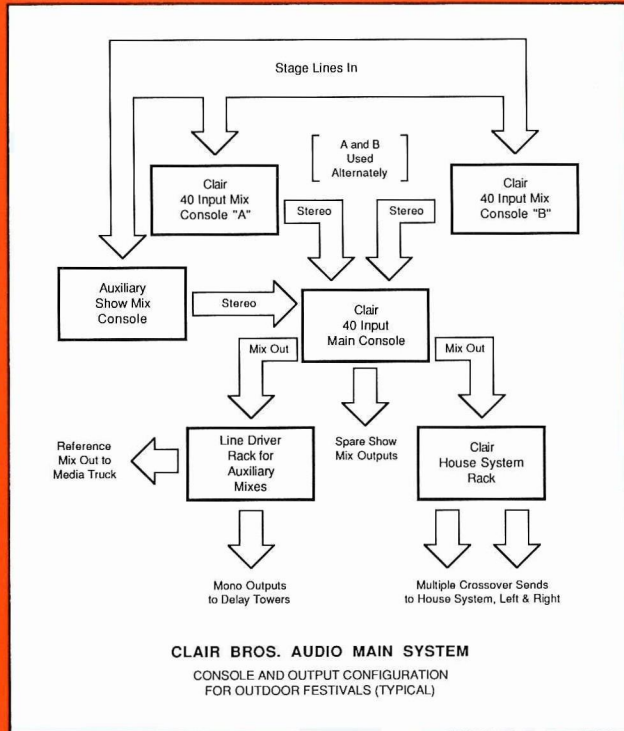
Stage Lines In

A and B Used Alternately

Clair 40 Input Mix Console "A"

Clair 40 Input Mix Console "B"

Stereo

Stereo

Auxiliary Show Mix Console

Stereo

Clair 40 Input Main Console

Mix Out

Mix Out

Reference Mix Out to Media Truck

Line Driver Rack for Auxiliary Mixes

Spare Show Mix Outputs

Clair House System Rack

Mono Outputs to Delay Towers

Multiple Crossover Sends to House System, Left & Right

CLAIR BROS. AUDIO MAIN SYSTEM

CONSOLE AND OUTPUT CONFIGURATION FOR OUTDOOR FESTIVALS (TYPICAL)